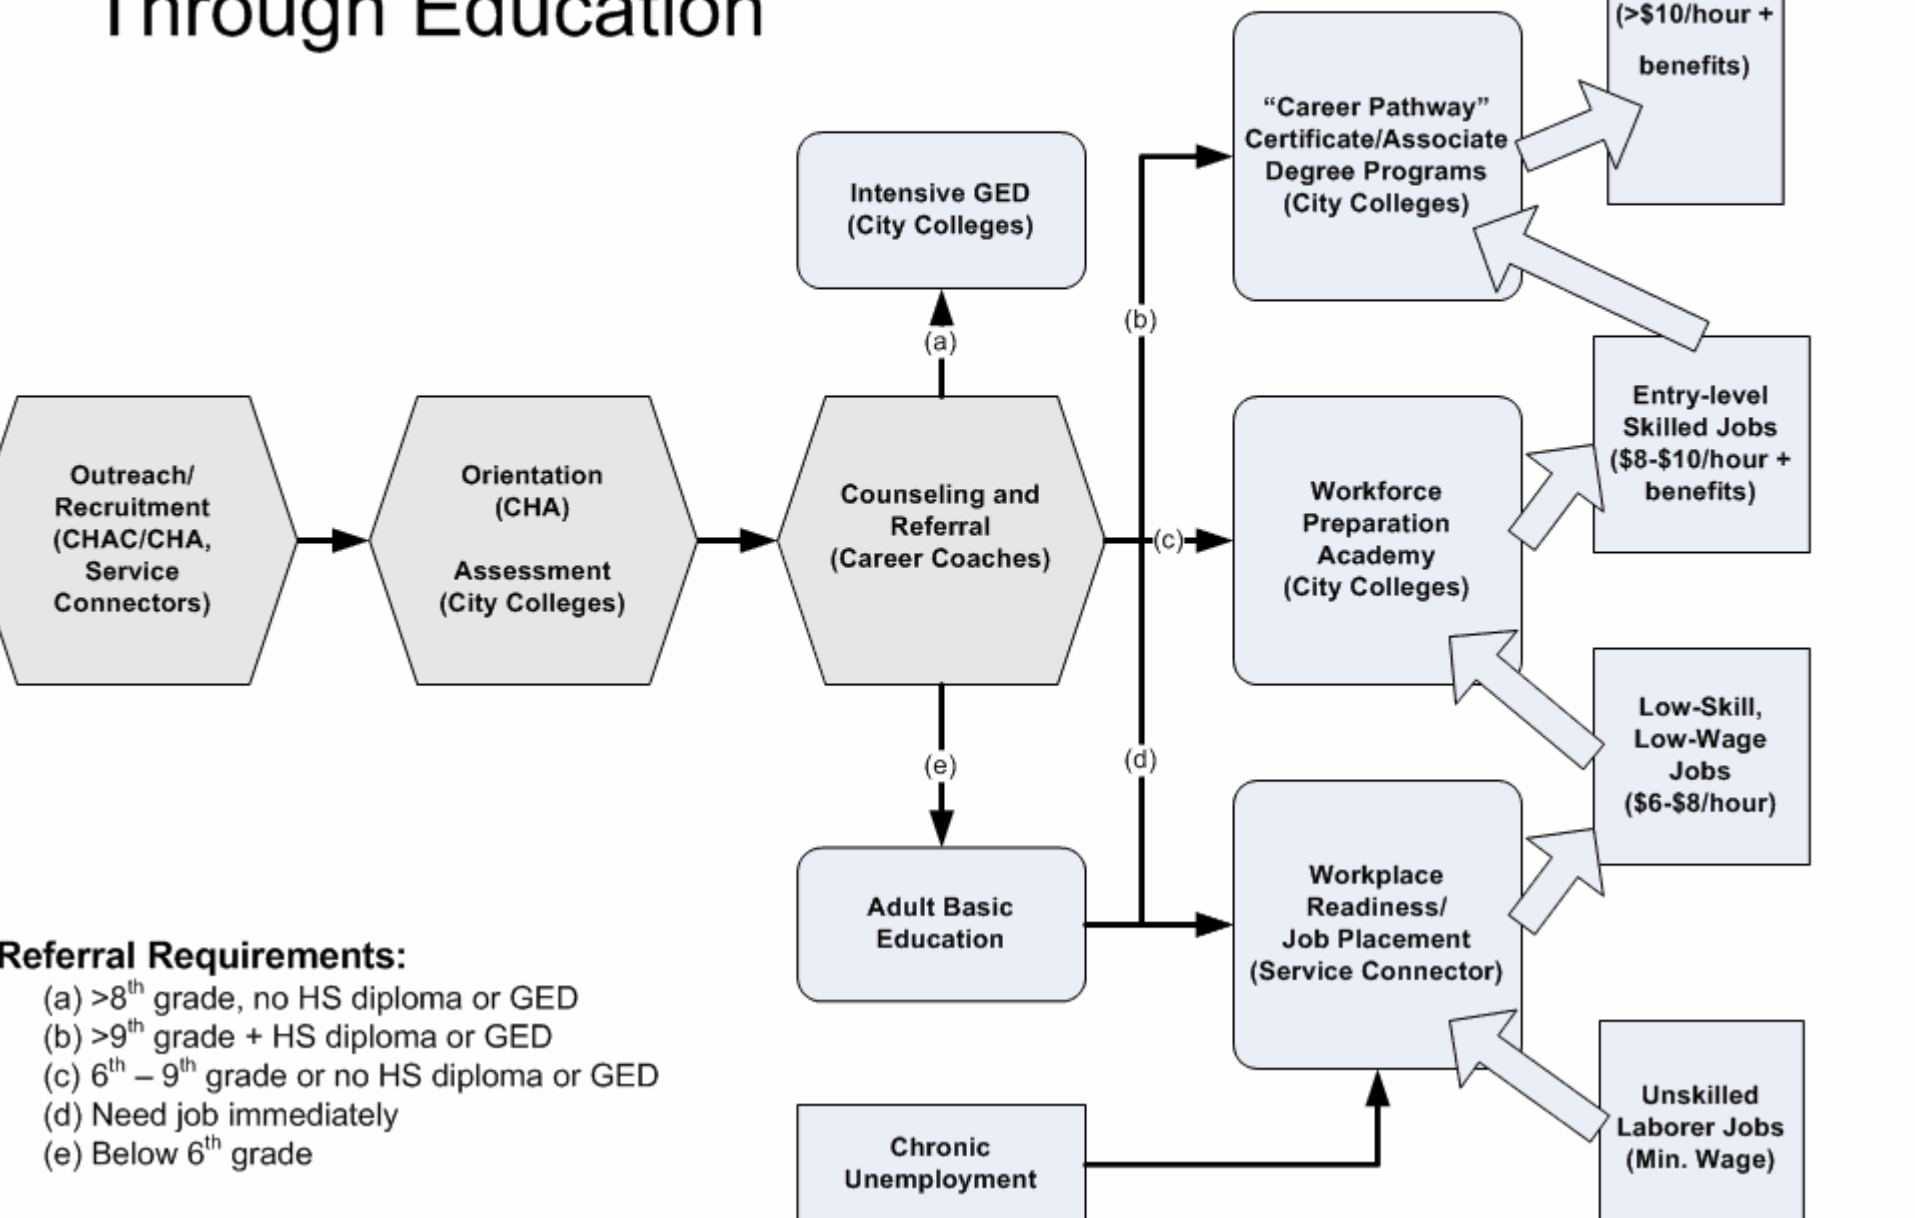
Through Education

(>$10/hour + benefits)

"Career Pathway" Certificate/Associate Degree Programs (City Colleges)

Intensive GED (City Colleges)

(a)

(b)

Entry-level Skilled Jobs ($8-$10/hour + benefits)

Outreach/ Recruitment (CHAC/CHA, Service Connectors)

Orientation (CHA)

Assessment (City Colleges)

Counseling and Referral (Career Coaches)

(c)

Workforce Preparation Academy (City Colleges)

Low-Skill, Low-Wage Jobs ($6-$8/hour)

(e)

(d)

Adult Basic Education

Workplace Readiness/ Job Placement (Service Connector)

Referral Requirements:
(a) >8$^{th}$ grade, no HS diploma or GED
(b) >9$^{th}$ grade + HS diploma or GED
(c) 6$^{th}$ – 9$^{th}$ grade or no HS diploma or GED
(d) Need job immediately
(e) Below 6$^{th}$ grade

Chronic Unemployment

Unskilled Laborer Jobs (Min. Wage)